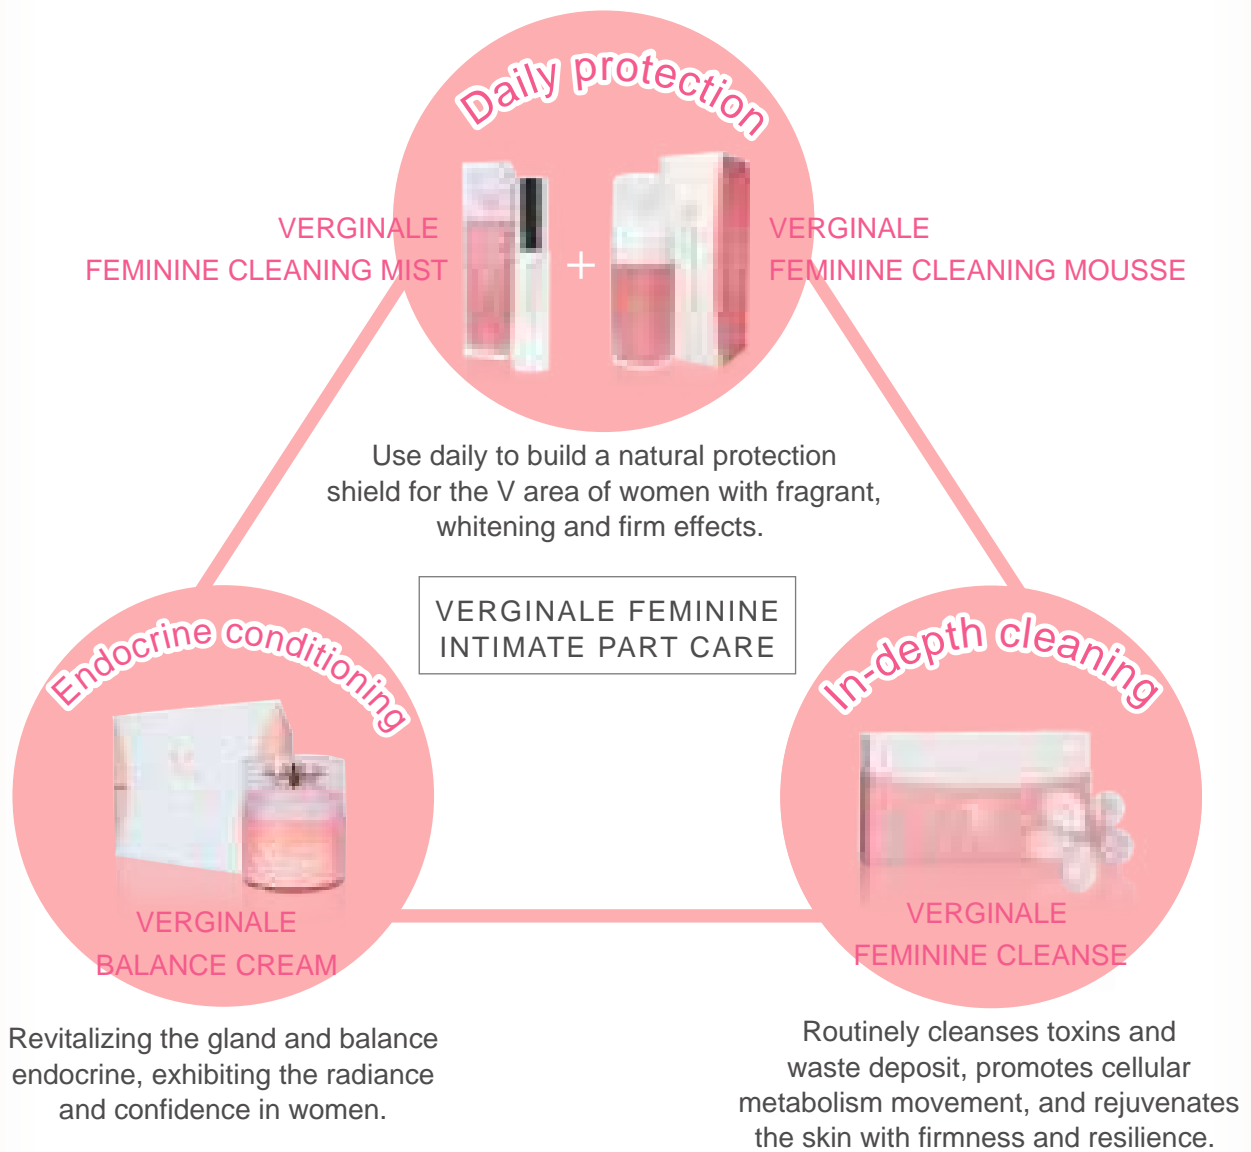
Daily protection

VERGINALE
FEMININE CLEANING MIST

+

VERGINALE
FEMININE CLEANING MOUSSE

Use daily to build a natural protection shield for the V area of women with fragrant, whitening and firm effects.

VERGINALE FEMININE
INTIMATE PART CARE

Endocrine conditioning

VERGINALE
BALANCE CREAM

Revitalizing the gland and balance endocrine, exhibiting the radiance and confidence in women.

In-depth cleaning

VERGINALE
FEMININE CLEANSE

Routinely cleanses toxins and waste deposit, promotes cellular metabolism movement, and rejuvenates the skin with firmness and resilience.